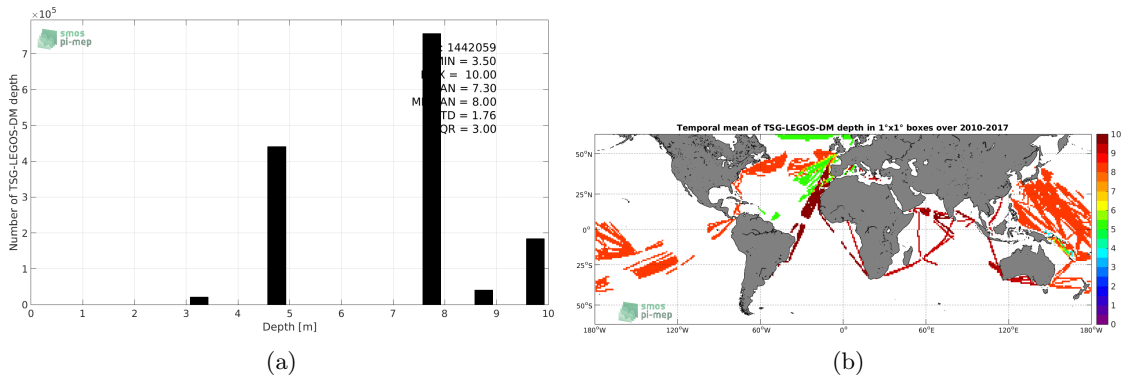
$\times 10^5$

smos pi-mep

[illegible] 1442059
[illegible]MIN = 3.50
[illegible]X = 10.00
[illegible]AN = 7.30
M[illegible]AN = 8.00
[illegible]TD = 1.76
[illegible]QR = 3.00

Number of TSG-LEGOS-DM depth

0
1
2
3
4
5
6
7

0 1 2 3 4 5 6 7 8 9 10

Depth [m]

(a)

Temporal mean of TSG-LEGOS-DM depth in 1°x1° boxes over 2010-2017

50°N
25°N
0°
25°S
50°S

180°W 120°W 60°W 0° 60°E 120°E 180°W

smos pi-mep

10
9
8
7
6
5
4
3
2
1
0

(b)